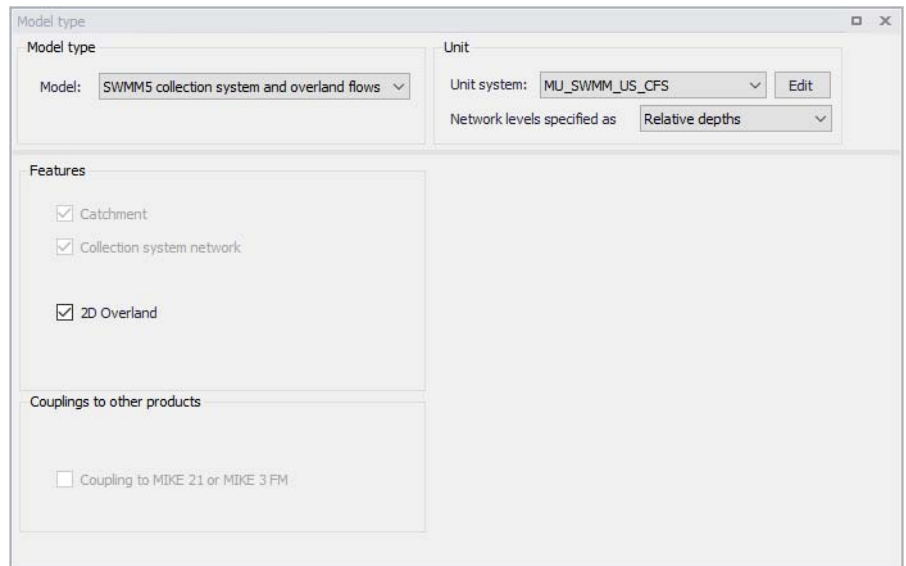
Model type

Model type

Model: SWMM5 collection system and overland flows

Unit

Unit system: MU_SWMM_US_CFS

Edit

Network levels specified as

Relative depths

Features

Catchment

Collection system network

2D Overland

Couplings to other products

Coupling to MIKE 21 or MIKE 3 FM